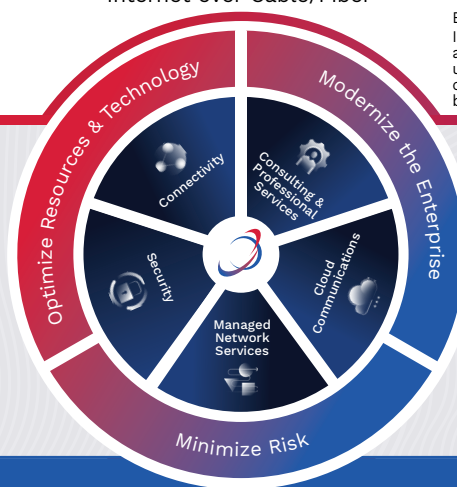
Internet over Cable/Fiber

Optimize Resources & Technology

Modernize the Enterprise

Minimize Risk

Connectivity

Consulting & Professional Services

Cloud Communications

Managed Network Services

Security

E
I
a
u
c
b